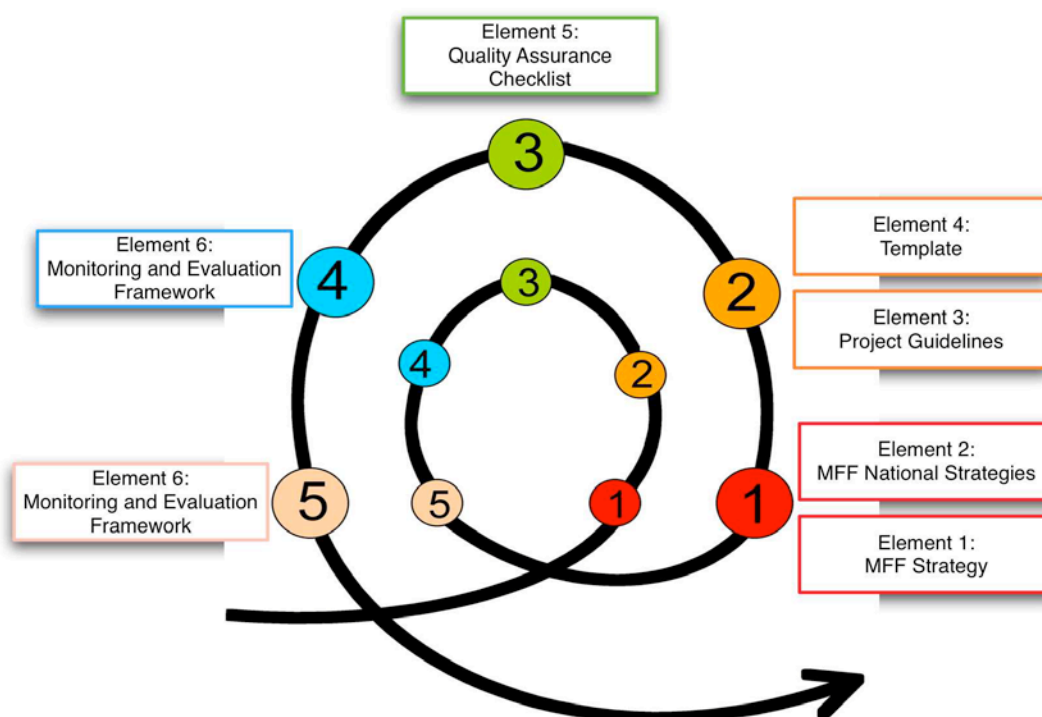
Element 5:
Quality Assurance
Checklist

3

Element 6:
Monitoring and Evaluation
Framework

4

Element 4:
Template

2

Element 3:
Project Guidelines

3

4

2

Element 6:
Monitoring and Evaluation
Framework

5

5

1

1

Element 2:
MFF National Strategies

Element 1:
MFF Strategy